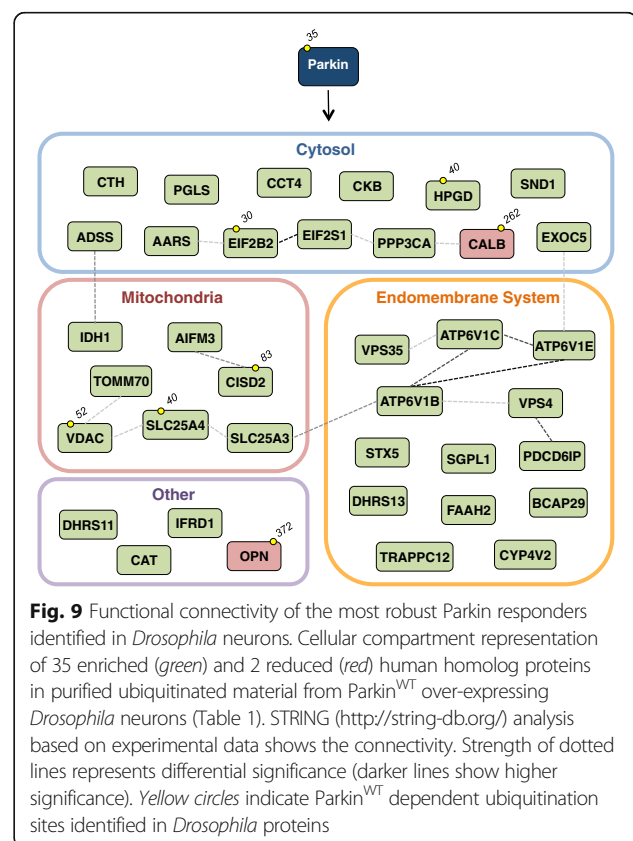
35
Parkin

Cytosol

CTH
PGLS
CCT4
CKB
40
HPGD
SND1

ADSS
AARS
30
EIF2B2
EIF2S1
PPP3CA
262
CALB
EXOC5

Mitochondria

IDH1
AIFM3
83
CISD2
TOMM70
52
VDAC
40
SLC25A4
SLC25A3

Endomembrane System

VPS35
ATP6V1C
ATP6V1E
ATP6V1B
VPS4
STX5
SGPL1
PDCD6IP
DHRS13
FAAH2
BCAP29
TRAPPC12
CYP4V2

Other

DHRS11
IFRD1
CAT
372
OPN

**Fig. 9** Functional connectivity of the most robust Parkin responders identified in *Drosophila* neurons. Cellular compartment representation of 35 enriched (*green*) and 2 reduced (*red*) human homolog proteins in purified ubiquitinated material from Parkin$^{WT}$ over-expressing *Drosophila* neurons (Table 1). STRING (http://string-db.org/) analysis based on experimental data shows the connectivity. Strength of dotted lines represents differential significance (darker lines show higher significance). *Yellow circles* indicate Parkin$^{WT}$ dependent ubiquitination sites identified in *Drosophila* proteins